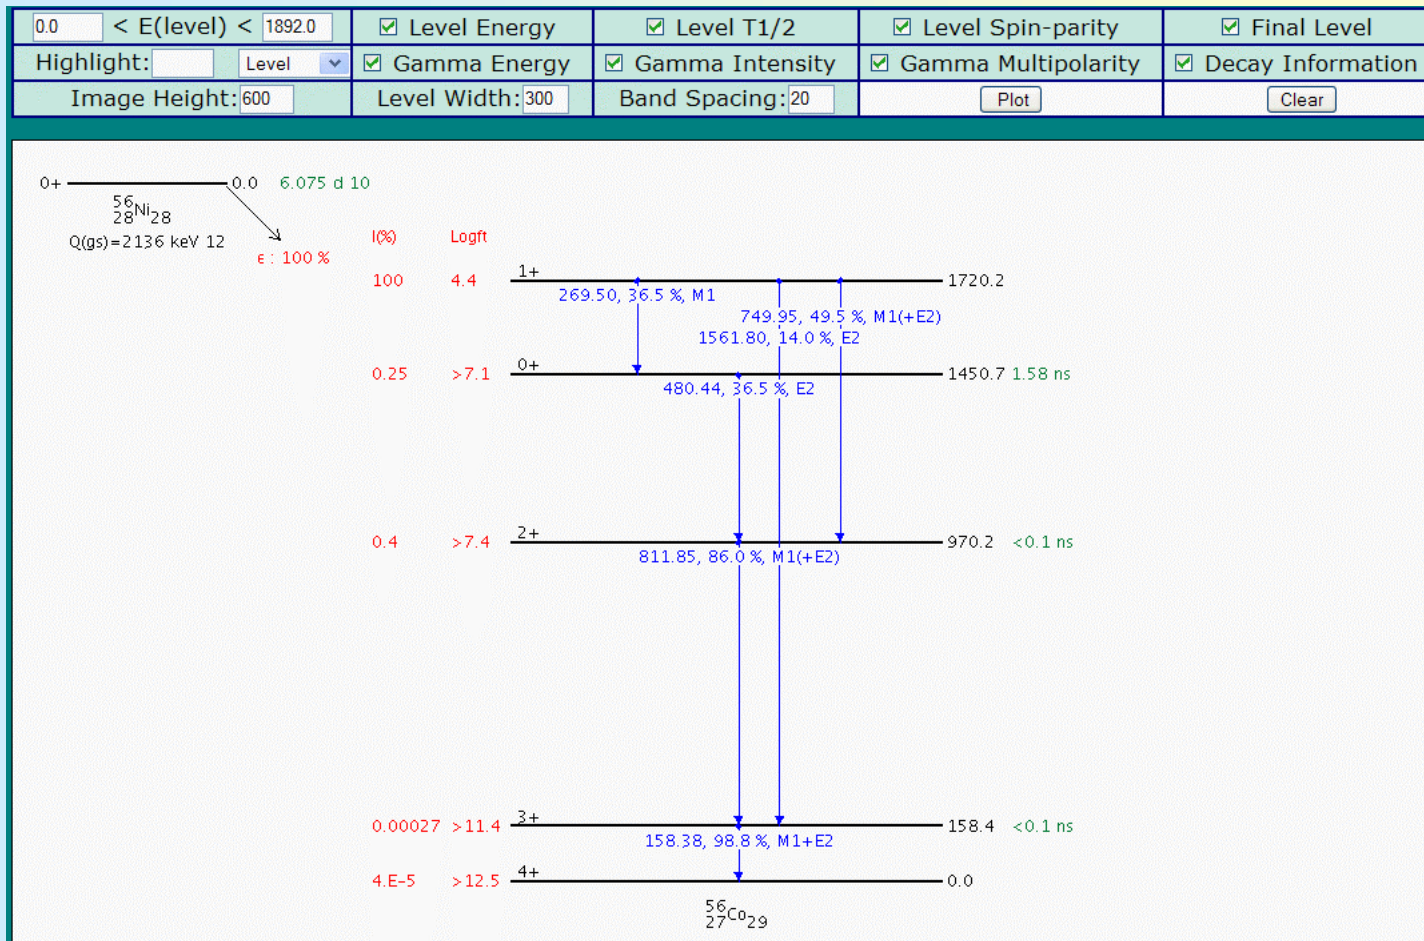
| 0.0 < E(level) < 1892.0 | ☑ Level Energy | ☑ Level T1/2 | ☑ Level Spin-parity | ☑ Final Level |
|---|---|---|---|---|
| Highlight: Level | ☑ Gamma Energy | ☑ Gamma Intensity | ☑ Gamma Multipolarity | ☑ Decay Information |
| Image Height: 600 | Level Width: 300 | Band Spacing: 20 | Plot | Clear |

0+ 0.0 6.075 d 10

$^{56}_{28}Ni_{28}$

Q(gs)=2136 keV 12

ε : 100 %

I(%) Logft

100 4.4 1+ 1720.2

269.50, 36.5 %, M1

749.95, 49.5 %, M1(+E2)

1561.80, 14.0 %, E2

0.25 >7.1 0+ 1450.7 1.58 ns

480.44, 36.5 %, E2

0.4 >7.4 2+ 970.2 <0.1 ns

811.85, 86.0 %, M1(+E2)

0.00027 >11.4 3+ 158.4 <0.1 ns

158.38, 98.8 %, M1+E2

4.E-5 >12.5 4+ 0.0

$^{56}_{27}Co_{29}$